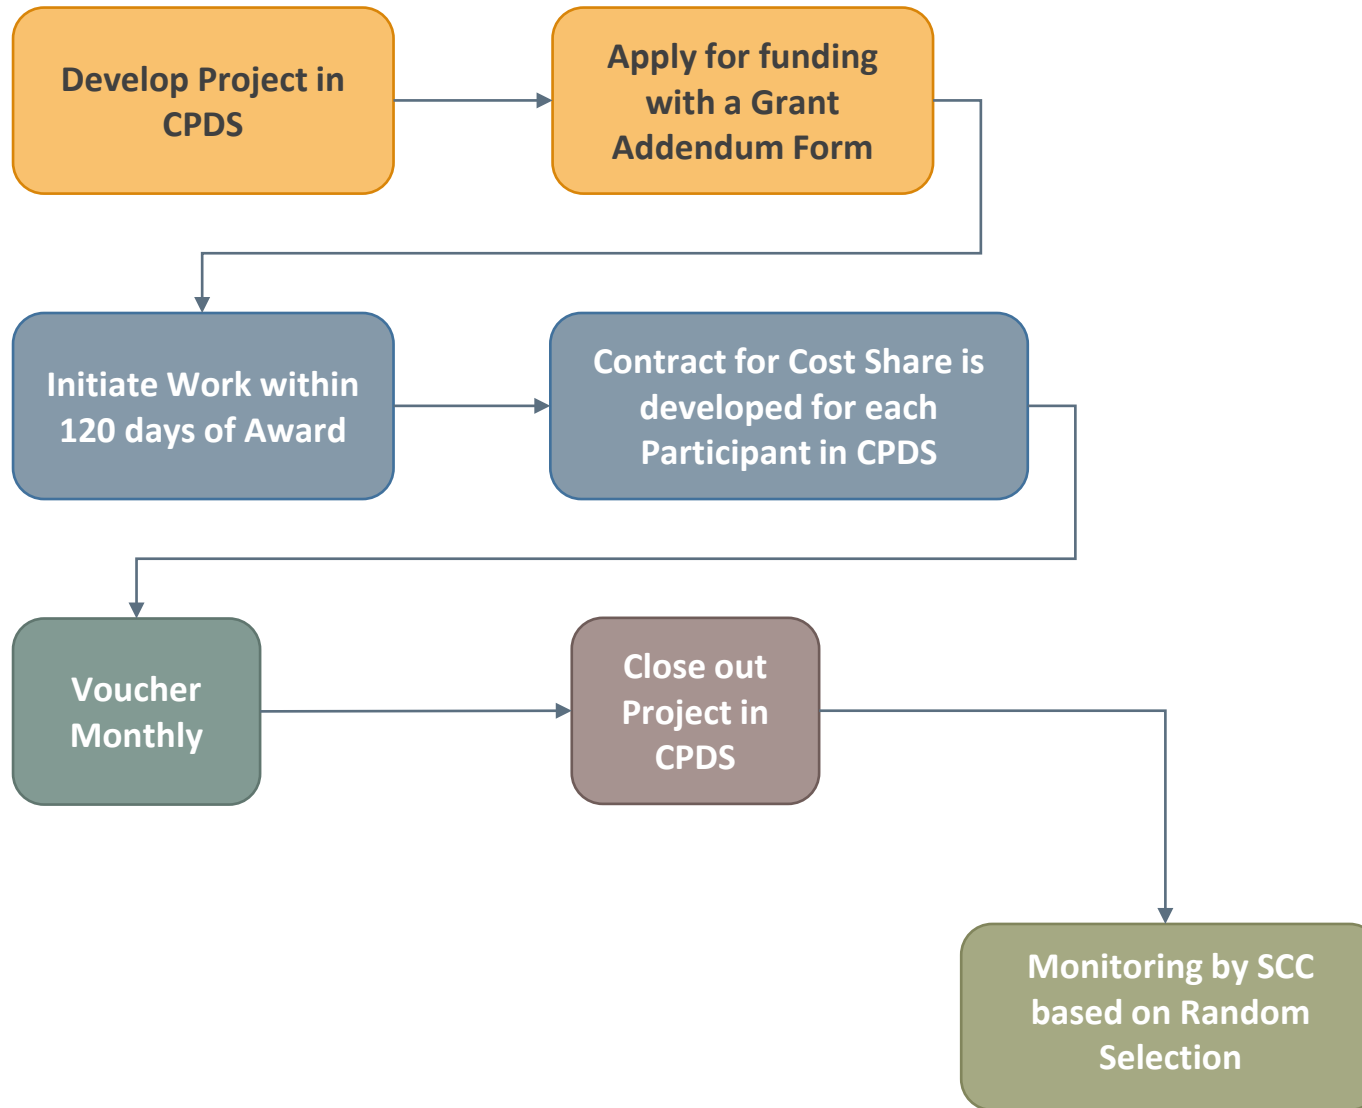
Develop Project in CPDS

Apply for funding with a Grant Addendum Form

Initiate Work within 120 days of Award

Contract for Cost Share is developed for each Participant in CPDS

Voucher Monthly

Close out Project in CPDS

Monitoring by SCC based on Random Selection